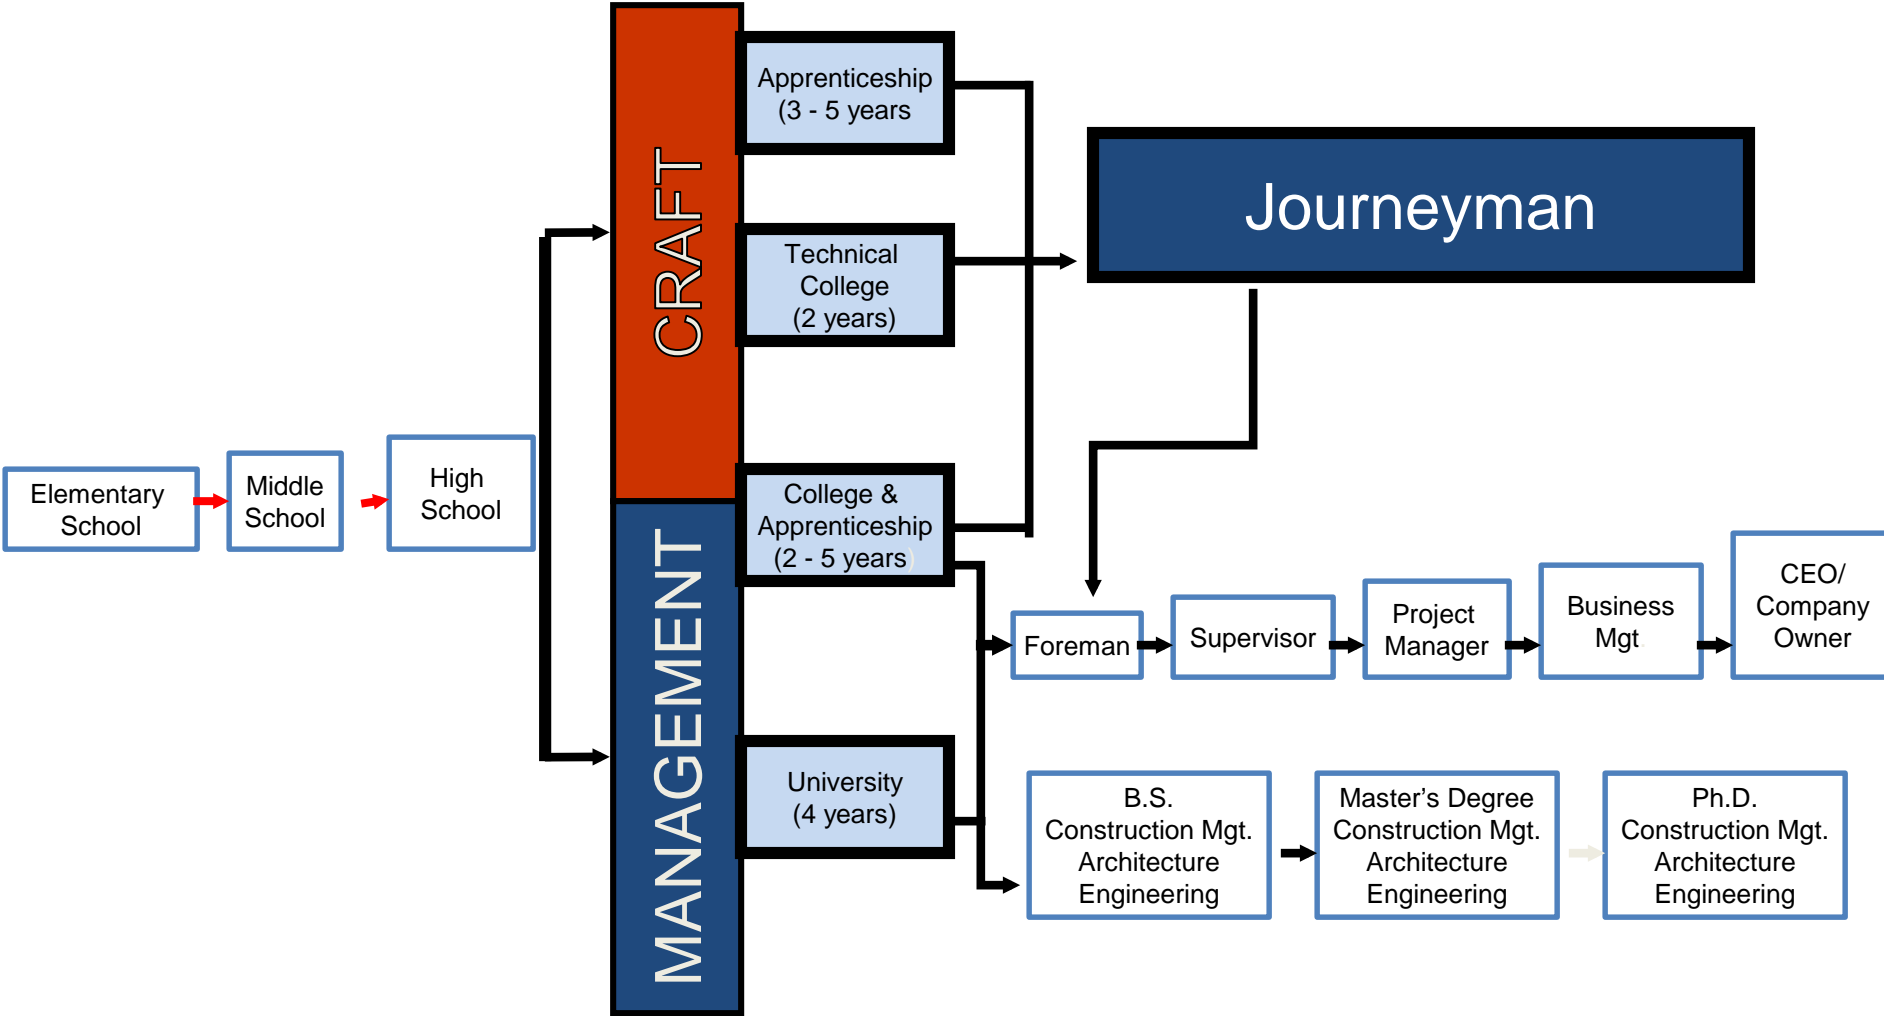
Elementary School

Middle School

High School

CRAFT

MANAGEMENT

Apprenticeship (3 - 5 years

Technical College (2 years)

College & Apprenticeship (2 - 5 years)

University (4 years)

Journeyman

Foreman

Supervisor

Project Manager

Business Mgt

CEO/ Company Owner

B.S. Construction Mgt. Architecture Engineering

Master's Degree Construction Mgt. Architecture Engineering

Ph.D. Construction Mgt. Architecture Engineering